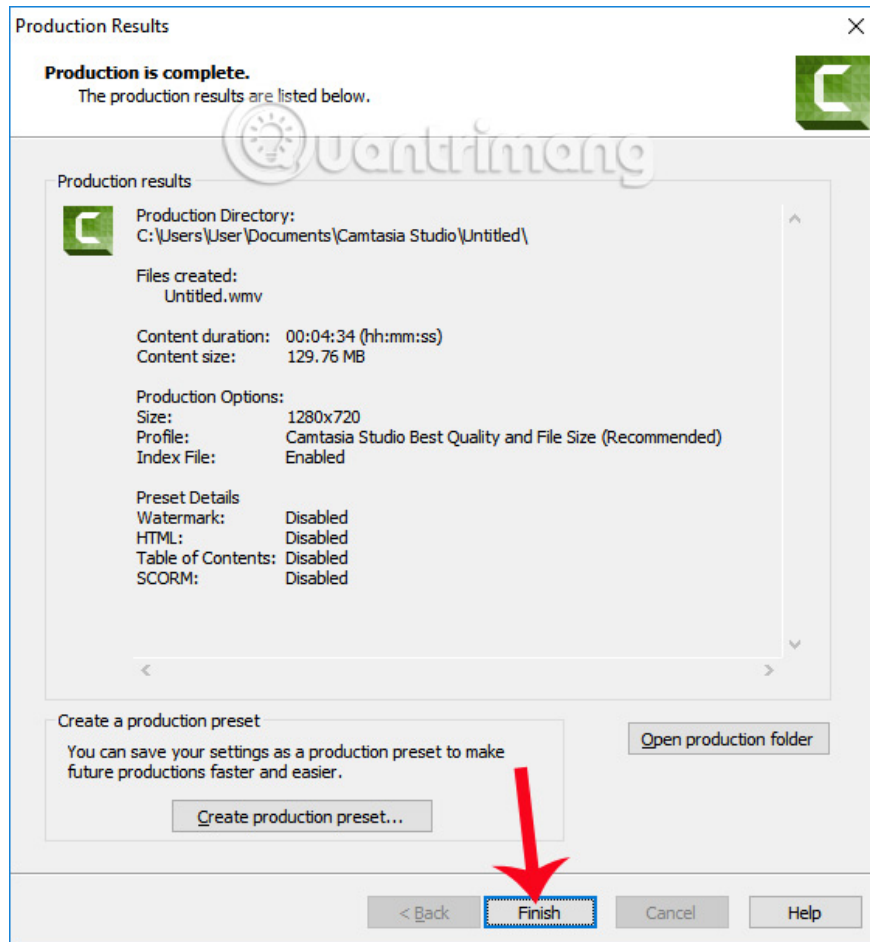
Production Results

Production is complete.
The production results are listed below.

Quantrimang

Production results

Production Directory:
C:\Users\User\Documents\Camtasia Studio\Untitled\

Files created:
Untitled.wmv

Content duration: 00:04:34 (hh:mm:ss)
Content size: 129.76 MB

Production Options:
Size: 1280x720
Profile: Camtasia Studio Best Quality and File Size (Recommended)
Index File: Enabled

Preset Details
Watermark: Disabled
HTML: Disabled
Table of Contents: Disabled
SCORM: Disabled

Create a production preset

You can save your settings as a production preset to make future productions faster and easier.

Create production preset...

Open production folder

< Back

Finish

Cancel

Help